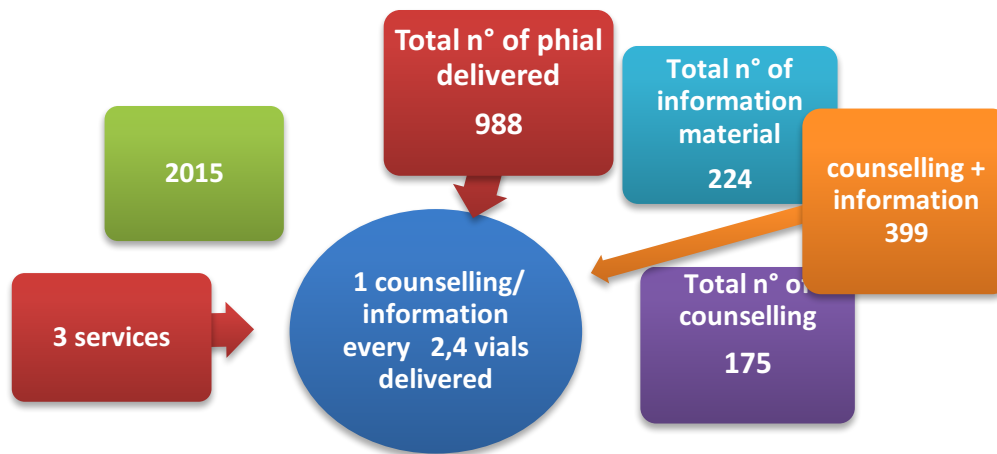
2015

Total n° of phial delivered

988

Total n° of information material

224

counselling + information

399

3 services

1 counselling/ information every 2,4 vials delivered

Total n° of counselling

175